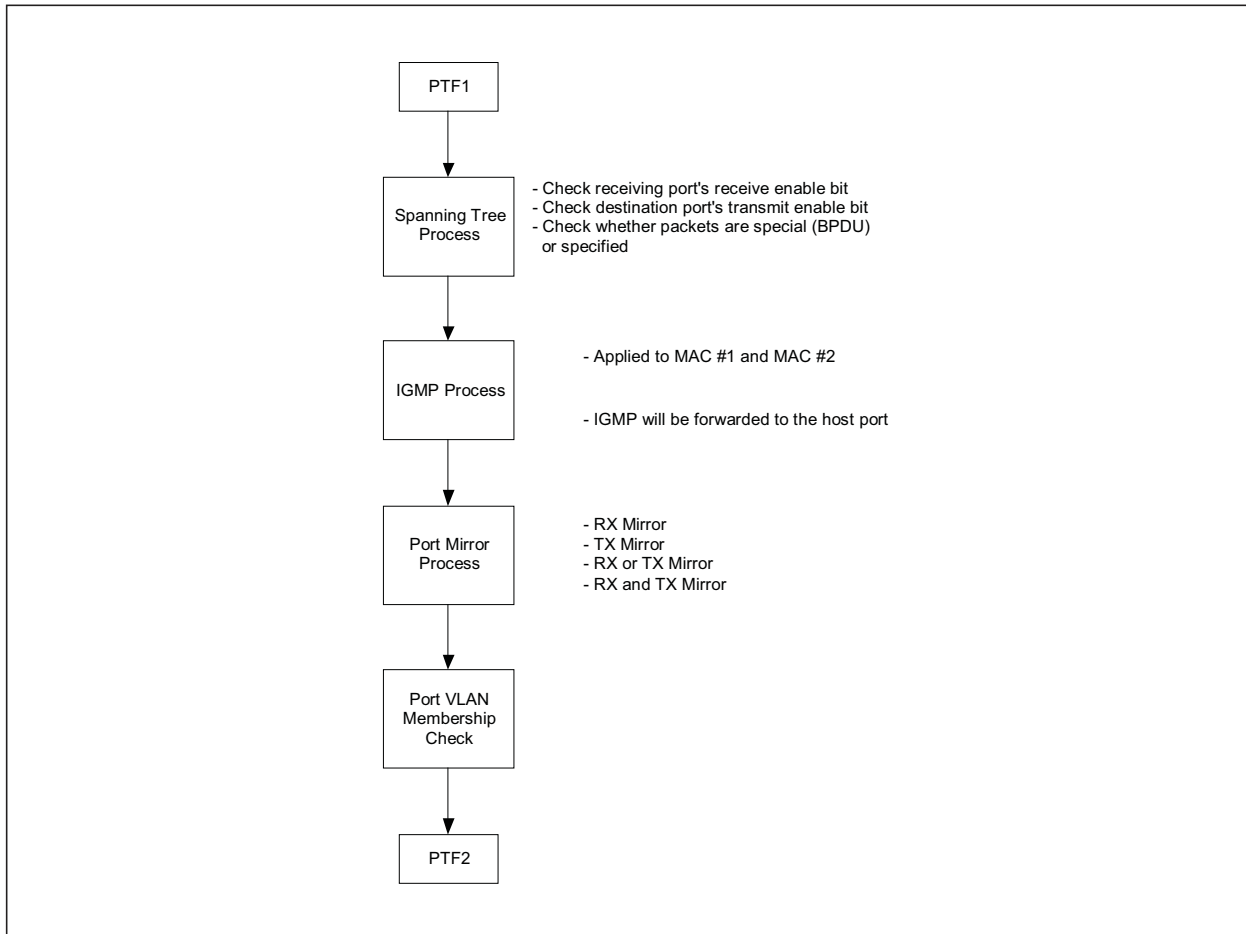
PTF1

Spanning Tree Process

- Check receiving port's receive enable bit
- Check destination port's transmit enable bit
- Check whether packets are special (BPDU) or specified

IGMP Process

- Applied to MAC #1 and MAC #2

- IGMP will be forwarded to the host port

Port Mirror Process

- RX Mirror
- TX Mirror
- RX or TX Mirror
- RX and TX Mirror

Port VLAN Membership Check

PTF2